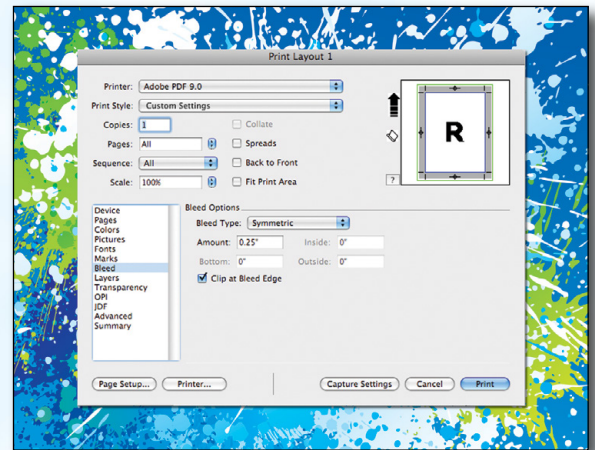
Print Layout 1

Printer: Adobe PDF 9.0

Print Style: Custom Settings

Copies: 1

Collate

Pages: All

Spreads

Sequence: All

Back to Front

Scale: 100%

Fit Print Area

R

?

Device
Pages
Colors
Pictures
Fonts
Marks
Bleed
Layers
Transparency
OPI
JDF
Advanced
Summary

Bleed Options

Bleed Type: Symmetric

Amount: 0.25"

Inside: 0"

Bottom: 0"

Outside: 0"

Clip at Bleed Edge

Page Setup...

Printer...

Capture Settings

Cancel

Print